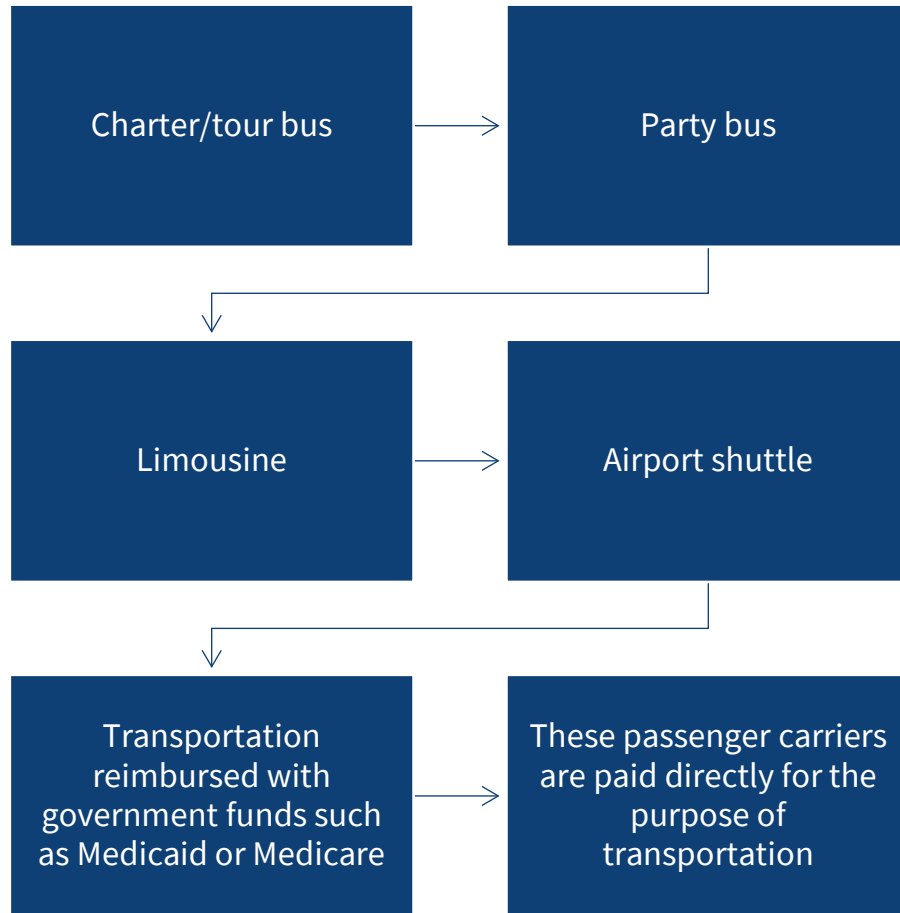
Charter/tour bus

Party bus

Limousine

Airport shuttle

Transportation reimbursed with government funds such as Medicaid or Medicare

These passenger carriers are paid directly for the purpose of transportation